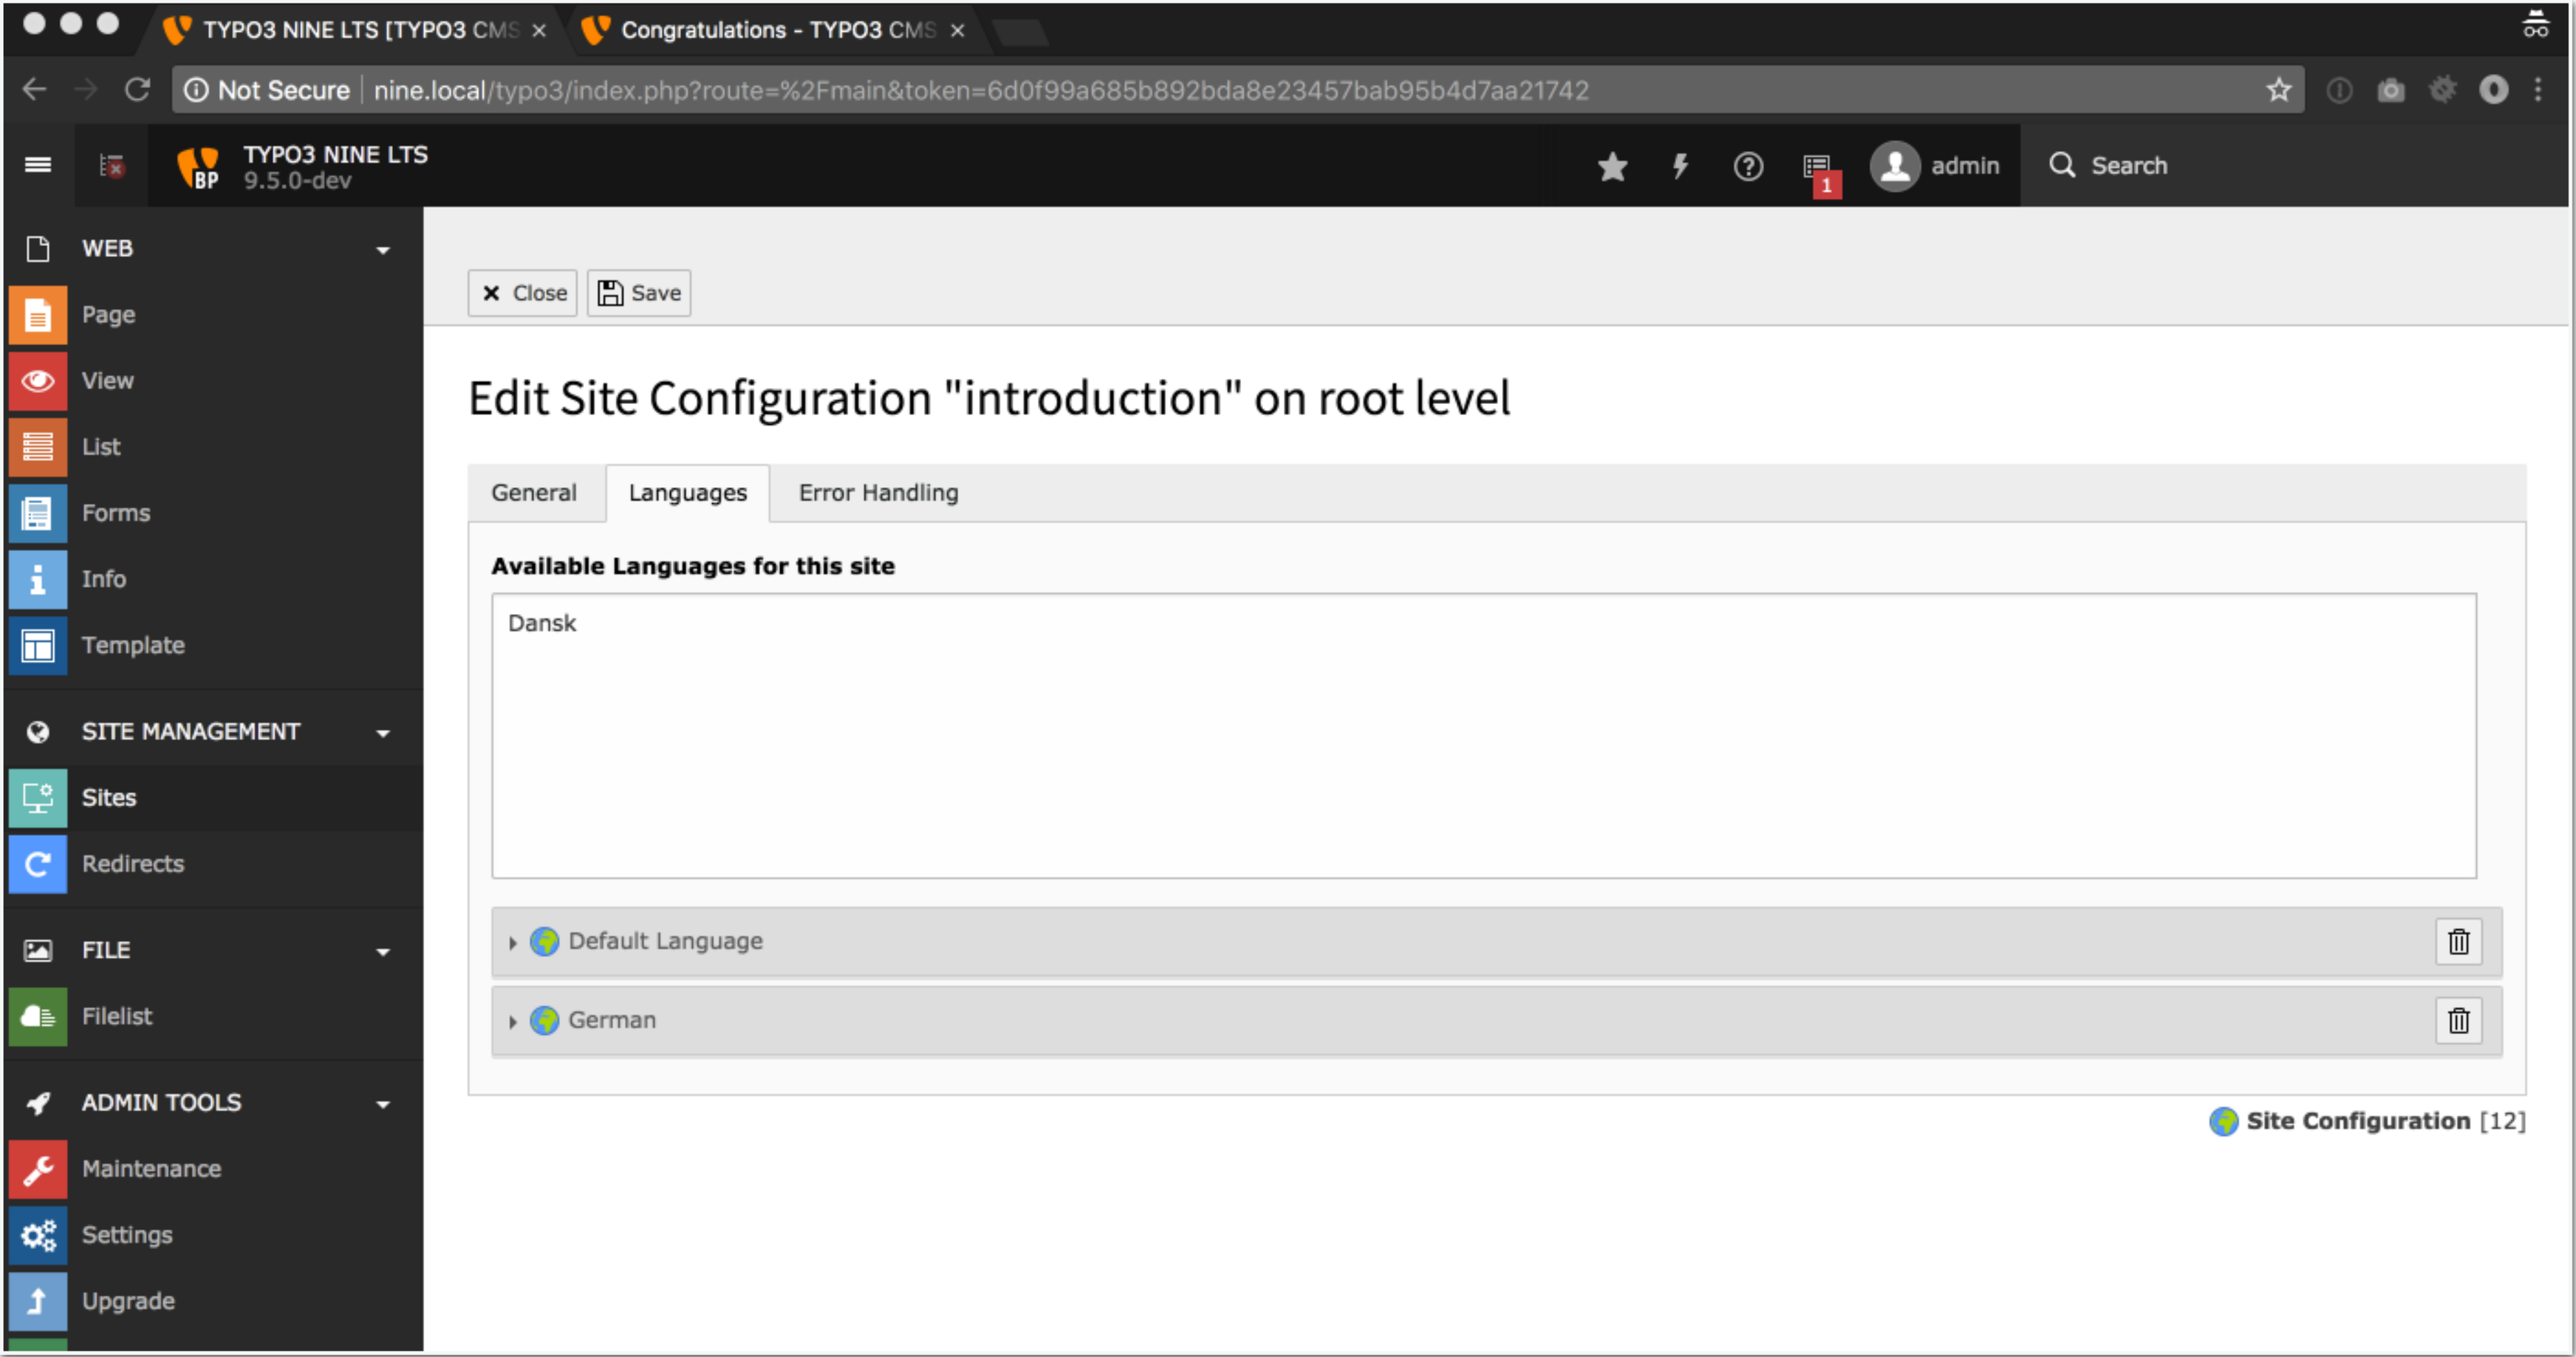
TYPO3 NINE LTS [TYPO3 CMS ×
Congratulations - TYPO3 CMS ×

Not Secure | nine.local/typo3/index.php?route=%2Fmain&token=6d0f99a685b892bda8e23457bab95b4d7aa21742

BP TYPO3 NINE LTS
9.5.0-dev

1
admin
Search

WEB
Page
View
List
Forms
Info
Template

SITE MANAGEMENT
Sites
Redirects

FILE
Filelist

ADMIN TOOLS
Maintenance
Settings
Upgrade

Close
Save

Edit Site Configuration "introduction" on root level

General
Languages
Error Handling

Available Languages for this site

Dansk

Default Language

German

Site Configuration [12]